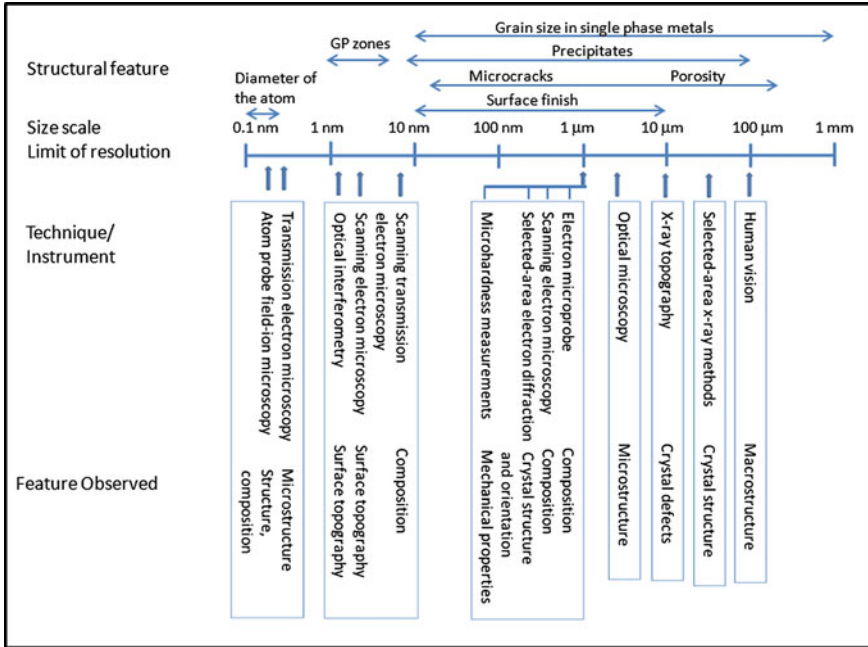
Structural feature

Grain size in single phase metals

GP zones

Precipitates

Diameter of the atom

Microcracks

Porosity

Surface finish

Size scale
Limit of resolution

0.1 nm
1 nm
10 nm
100 nm
1 µm
10 µm
100 µm
1 mm

Technique/ Instrument

Feature Observed

Transmission electron microscopy
Atom probe field-ion microscopy

Microstructure
Structure, composition

Scanning transmission electron microscopy
Scanning electron microscopy
Optical interferometry

Composition
Surface topography
Surface topography

Electron microprobe
Scanning electron microscopy
Selected-area electron diffraction
Microhardness measurements

Composition
Composition
Crystal structure and orientation
Mechanical properties

Optical microscopy

Microstructure

X-ray topography

Crystal defects

Selected-area x-ray methods

Crystal structure

Human vision

Macrostructure